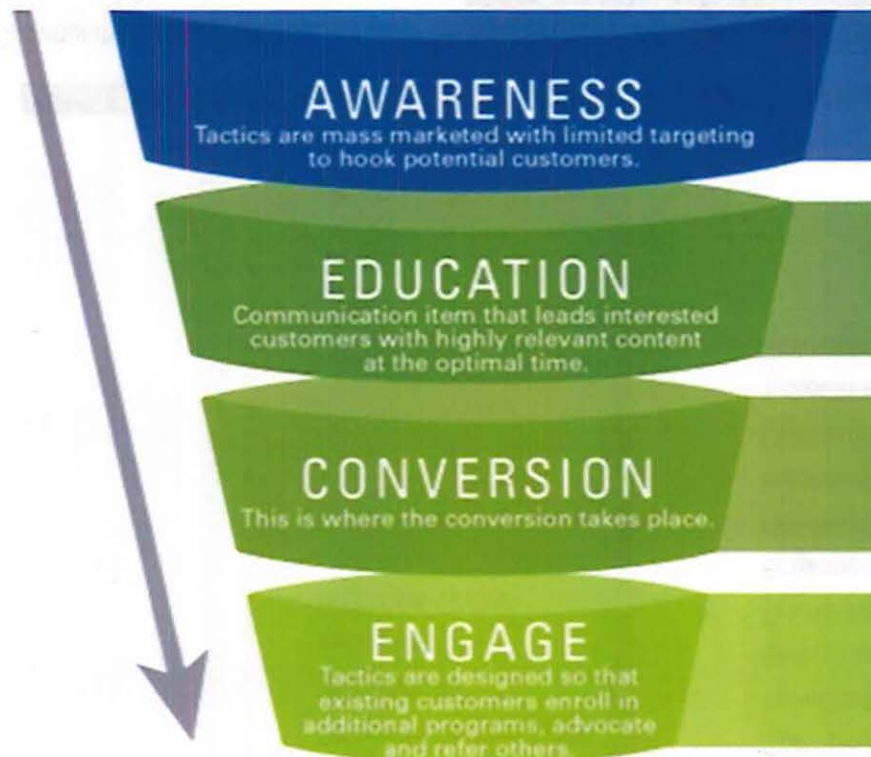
AWARENESS
Tactics are mass marketed with limited targeting to hook potential customers.

EDUCATION
Communication item that leads interested customers with highly relevant content at the optimal time.

CONVERSION
This is where the conversion takes place.

ENGAGE
Tactics are designed so that existing customers enroll in additional programs, advocate and refer others.